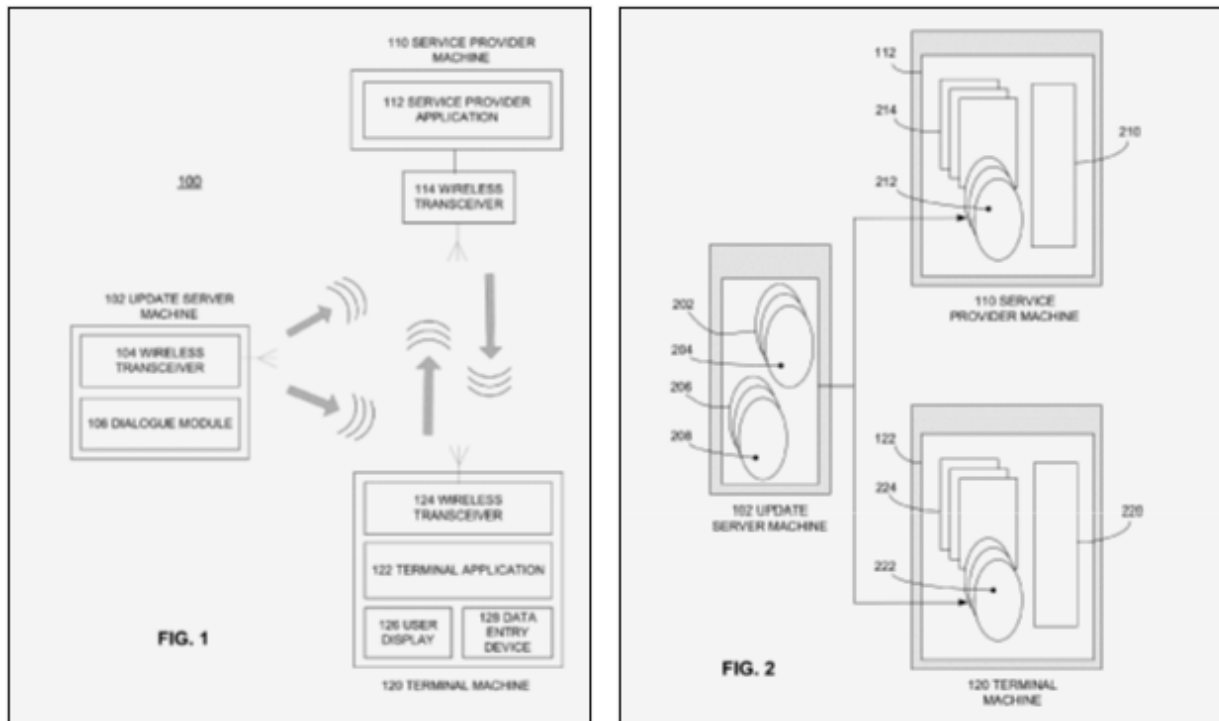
110 SERVICE PROVIDER MACHINE

112 SERVICE PROVIDER APPLICATION

100

114 WIRELESS TRANSCEIVER

102 UPDATE SERVER MACHINE

104 WIRELESS TRANSCEIVER

106 DIALOGUE MODULE

124 WIRELESS TRANSCEIVER

122 TERMINAL APPLICATION

126 USER DISPLAY

128 DATA ENTRY DEVICE

FIG. 1

120 TERMINAL MACHINE

112

214

210

212

110 SERVICE PROVIDER MACHINE

202

204

206

208

102 UPDATE SERVER MACHINE

122

224

220

222

FIG. 2

120 TERMINAL MACHINE